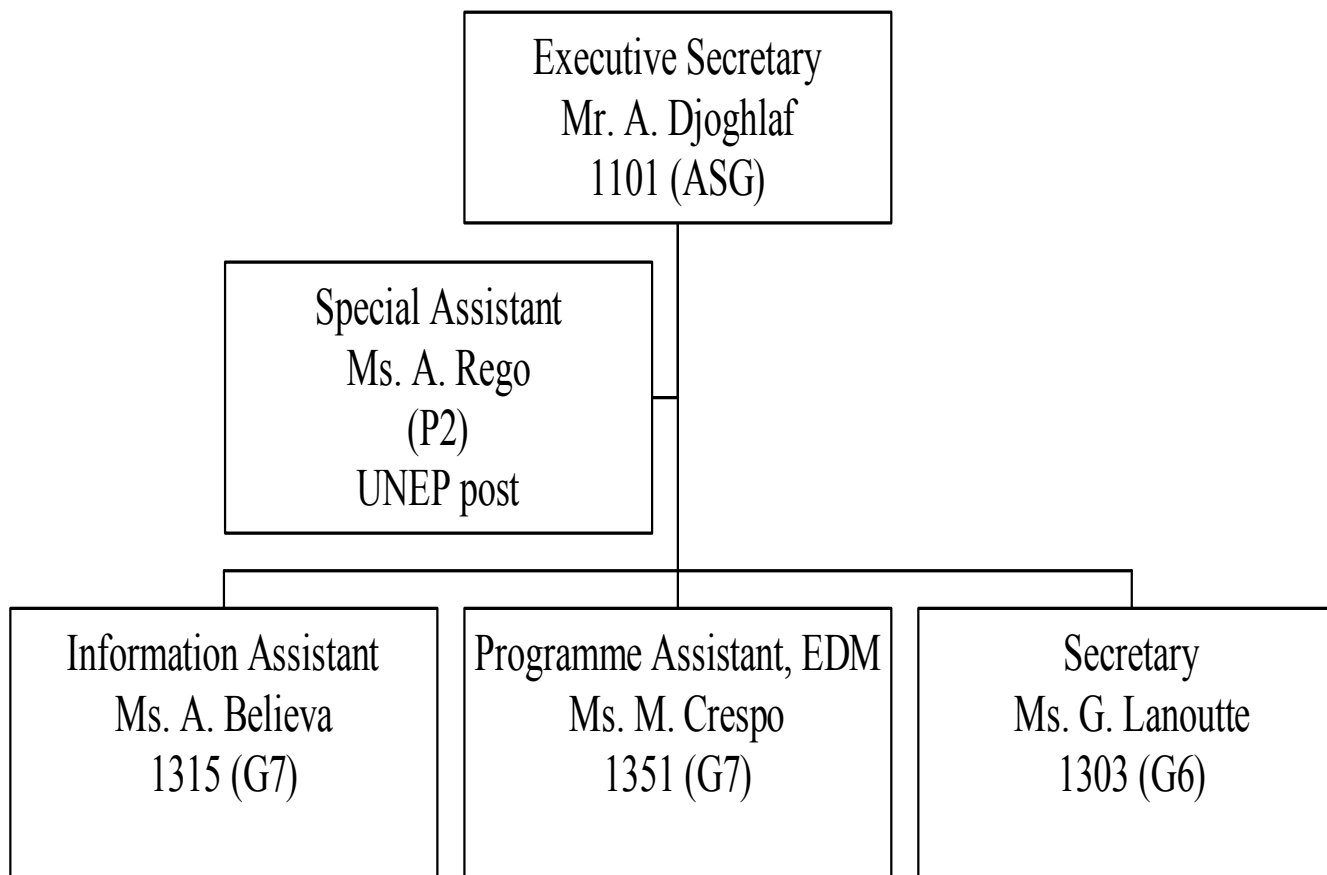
Executive Secretary
Mr. A. Djoghlaf
1101 (ASG)

Special Assistant
Ms. A. Rego
(P2)
UNEP post

Information Assistant
Ms. A. Believa
1315 (G7)

Programme Assistant, EDM
Ms. M. Crespo
1351 (G7)

Secretary
Ms. G. Lanoutte
1303 (G6)